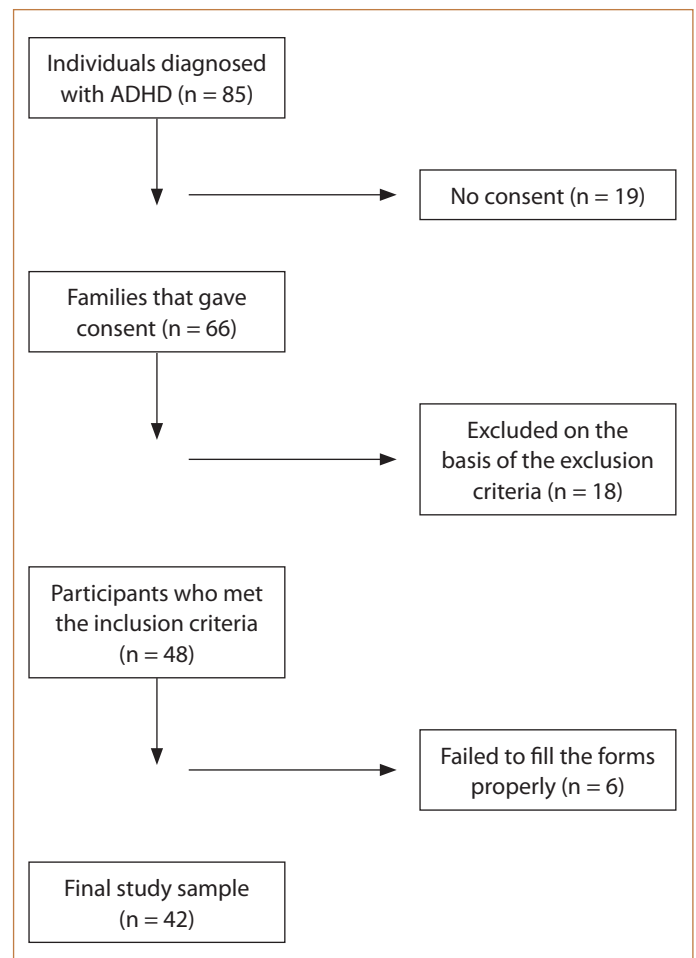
Individuals diagnosed with ADHD (n = 85)

No consent (n = 19)

Families that gave consent (n = 66)

Excluded on the basis of the exclusion criteria (n = 18)

Participants who met the inclusion criteria (n = 48)

Failed to fill the forms properly (n = 6)

Final study sample (n = 42)